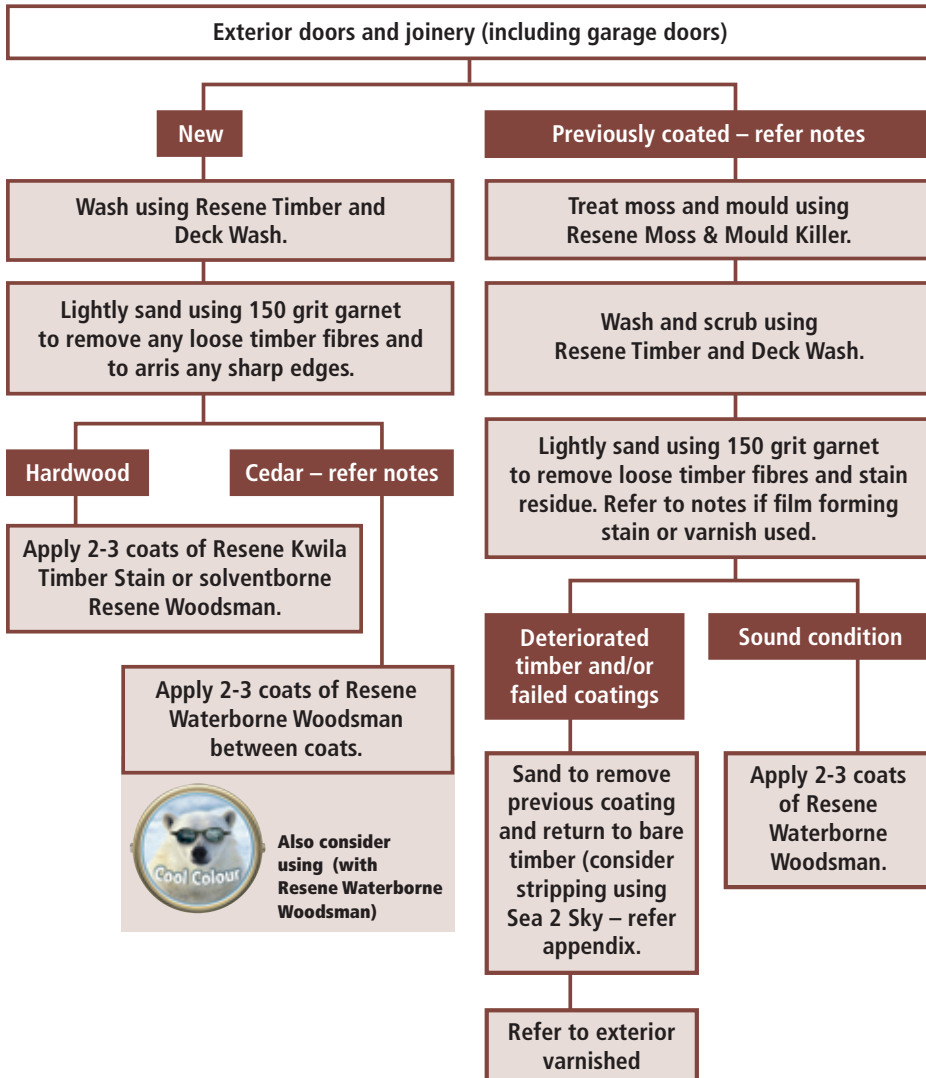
Exterior doors and joinery (including garage doors)

New

Wash using Resene Timber and Deck Wash.

Lightly sand using 150 grit garnet to remove any loose timber fibres and to arris any sharp edges.

Hardwood

Apply 2-3 coats of Resene Kwila Timber Stain or solventborne Resene Woodsman.

Cedar – refer notes

Apply 2-3 coats of Resene Waterborne Woodsman between coats.

Cool Colour

Also consider using (with Resene Waterborne Woodsman)

Previously coated – refer notes

Treat moss and mould using Resene Moss & Mould Killer.

Wash and scrub using Resene Timber and Deck Wash.

Lightly sand using 150 grit garnet to remove loose timber fibres and stain residue. Refer to notes if film forming stain or varnish used.

Deteriorated timber and/or failed coatings

Sand to remove previous coating and return to bare timber (consider stripping using Sea 2 Sky – refer appendix.

Refer to exterior varnished

Sound condition

Apply 2-3 coats of Resene Waterborne Woodsman.